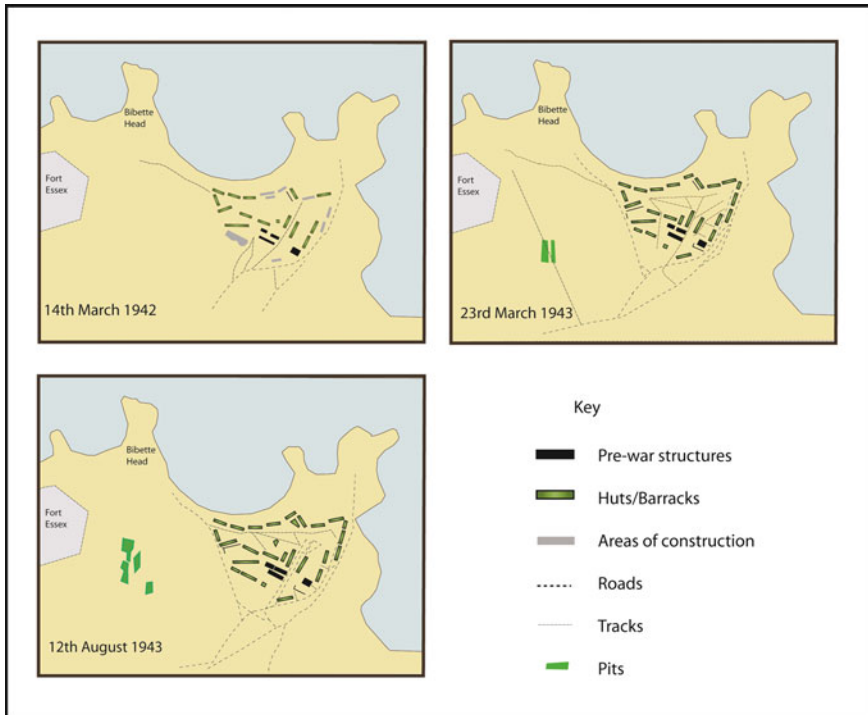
Bibette Head

Fort Essex

14th March 1942

Bibette Head

Fort Essex

23rd March 1943

Bibette Head

Fort Essex

12th August 1943

Key

Pre-war structures

Huts/Barracks

Areas of construction

Roads

Tracks

Pits